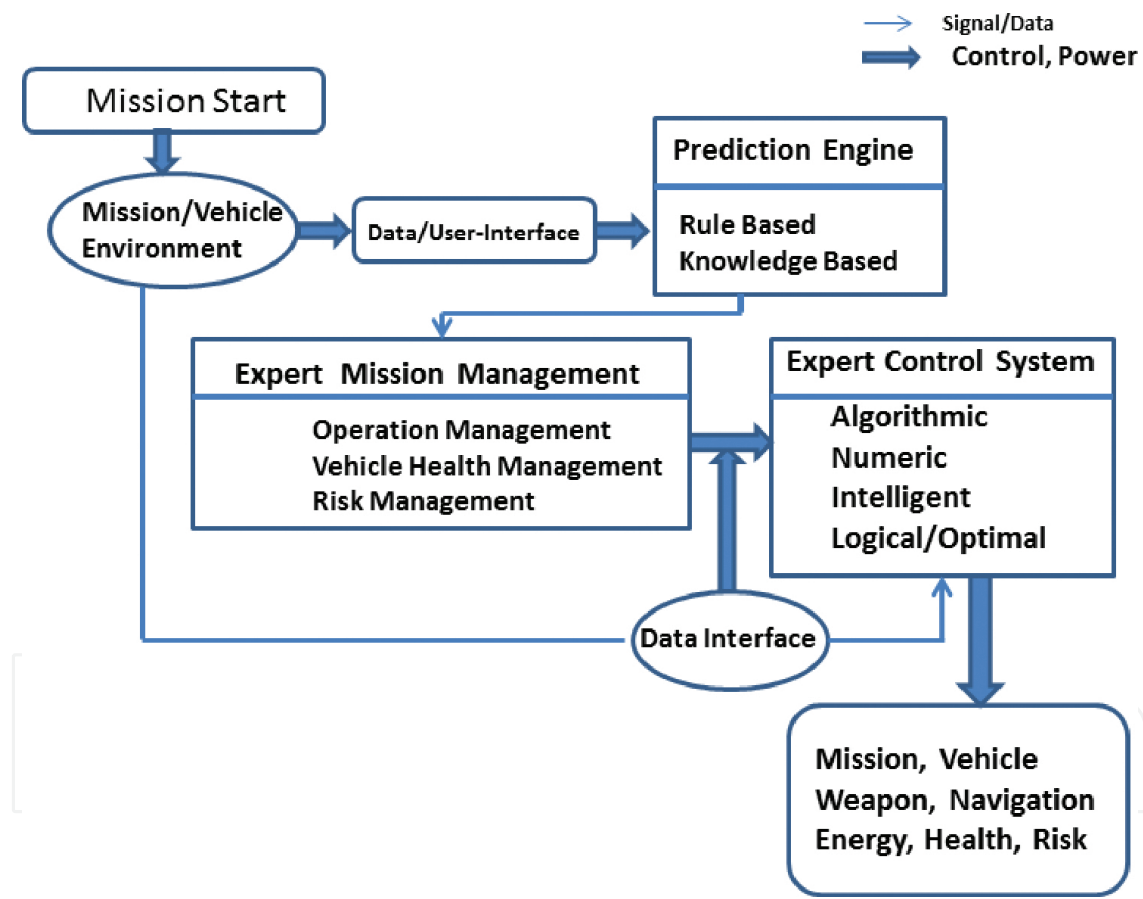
Signal/Data
Control, Power

Mission Start

Mission/Vehicle Environment

Data/User-Interface

Prediction Engine

Rule Based
Knowledge Based

Expert Mission Management

Operation Management
Vehicle Health Management
Risk Management

Expert Control System

Algorithmic
Numeric
Intelligent
Logical/Optimal

Data Interface

Mission, Vehicle
Weapon, Navigation
Energy, Health, Risk